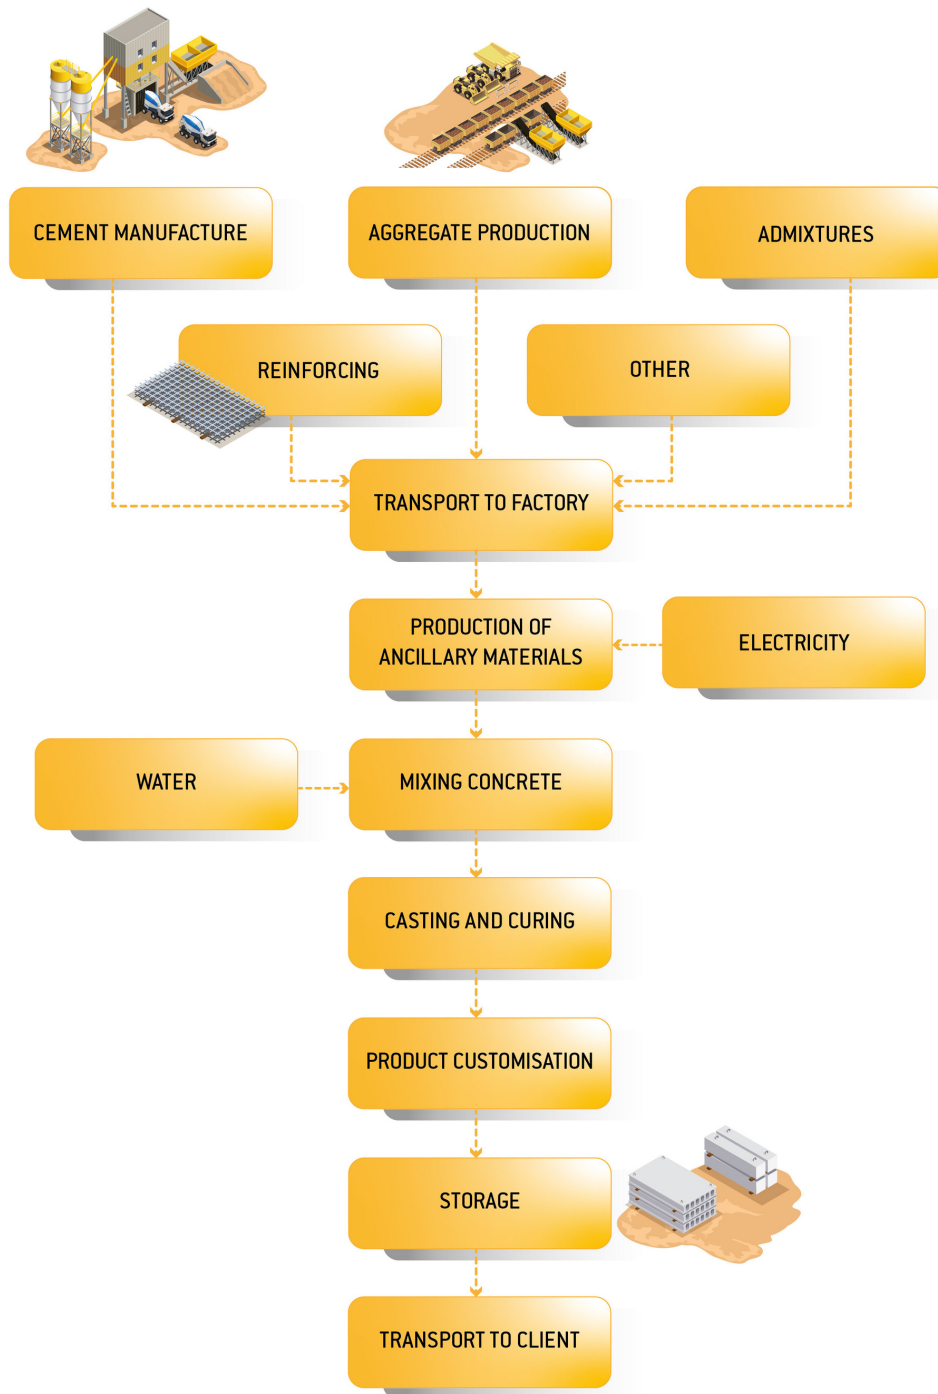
CEMENT MANUFACTURE

AGGREGATE PRODUCTION

ADMIXTURES

REINFORCING

OTHER

TRANSPORT TO FACTORY

PRODUCTION OF ANCILLARY MATERIALS

ELECTRICITY

WATER

MIXING CONCRETE

CASTING AND CURING

PRODUCT CUSTOMISATION

STORAGE

TRANSPORT TO CLIENT